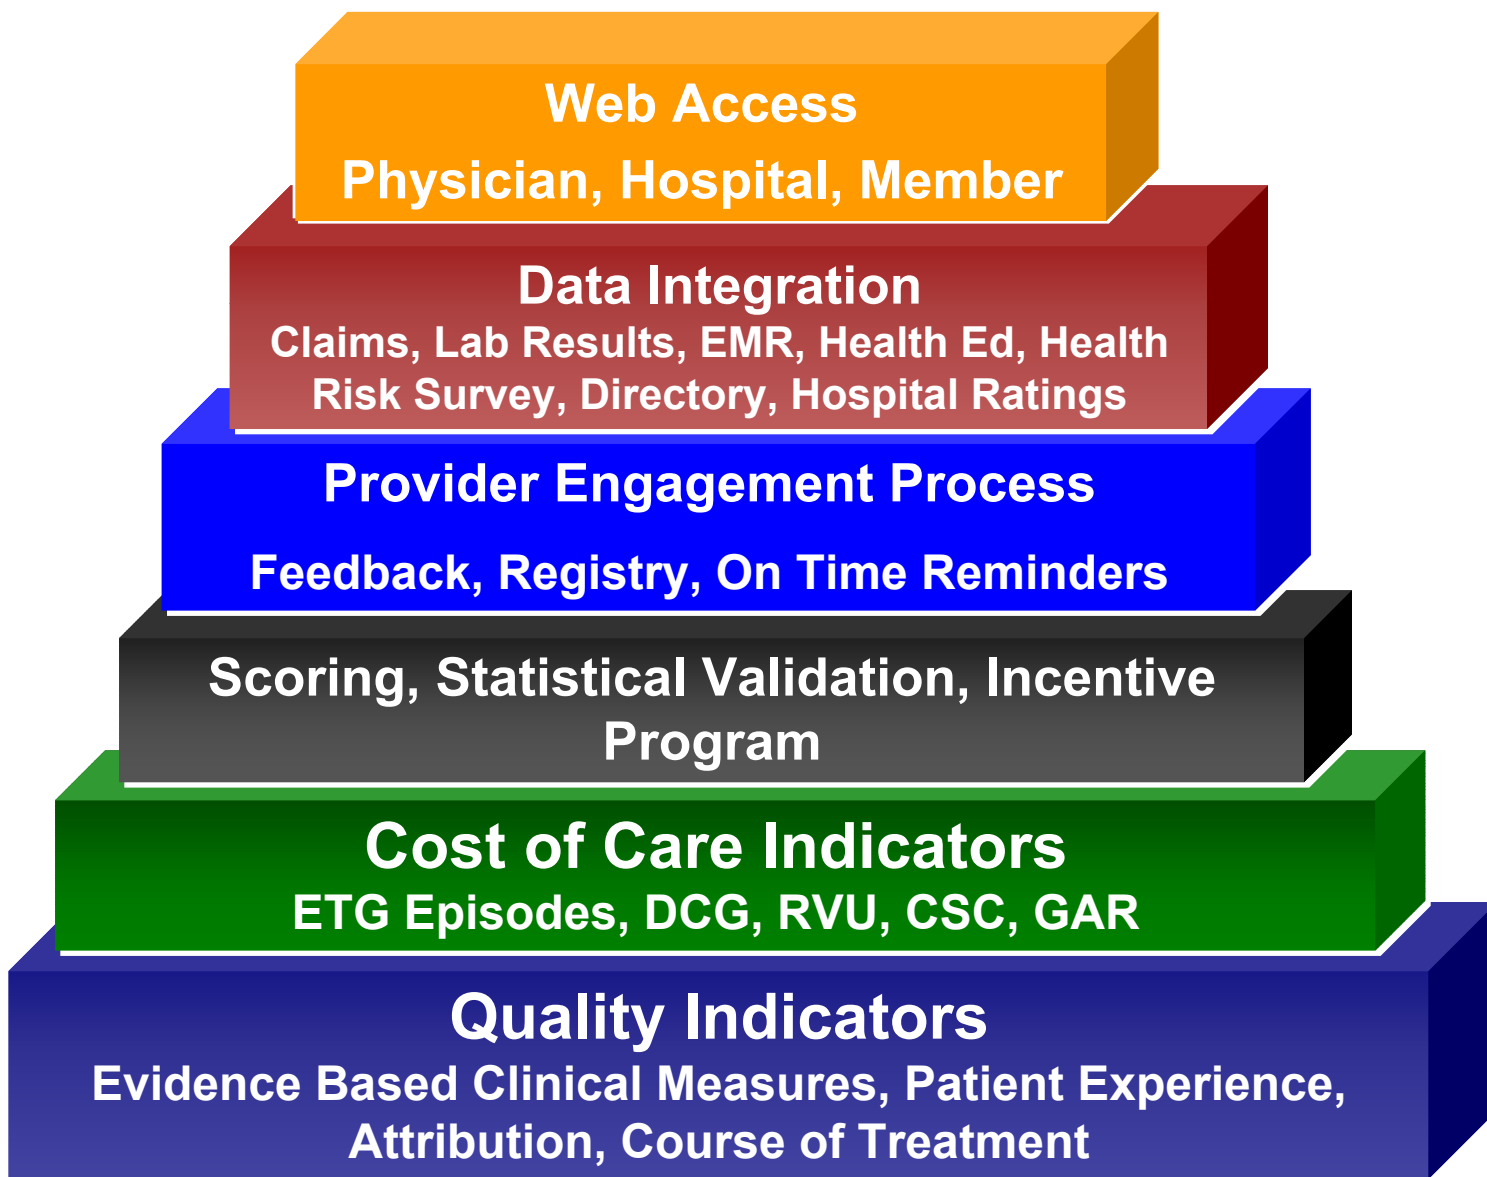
Web Access
Physician, Hospital, Member

Data Integration
Claims, Lab Results, EMR, Health Ed, Health Risk Survey, Directory, Hospital Ratings

Provider Engagement Process
Feedback, Registry, On Time Reminders

Scoring, Statistical Validation, Incentive Program

Cost of Care Indicators
ETG Episodes, DCG, RVU, CSC, GAR

Quality Indicators
Evidence Based Clinical Measures, Patient Experience, Attribution, Course of Treatment